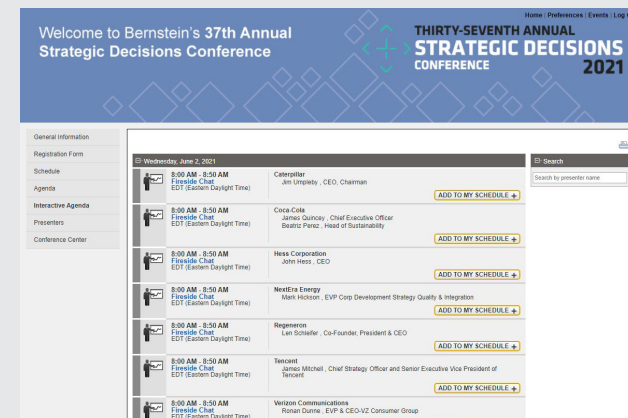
Home | Preferences | Events | Log

Welcome to Bernstein's 37th Annual Strategic Decisions Conference

THIRTY-SEVENTH ANNUAL
STRATEGIC DECISIONS
CONFERENCE
2021

General Information
Registration Form
Schedule
Agenda
Interactive Agenda
Presenters
Conference Center

Wednesday, June 2, 2021

Search
Search by presenter name

8:00 AM - 8:50 AM
Fireside Chat
EDT (Eastern Daylight Time)
Caterpillar
Jim Umpleby , CEO, Chairman
ADD TO MY SCHEDULE +

8:00 AM - 8:50 AM
Fireside Chat
EDT (Eastern Daylight Time)
Coca-Cola
James Quincey , Chief Executive Officer
Beatriz Perez , Head of Sustainability
ADD TO MY SCHEDULE +

8:00 AM - 8:50 AM
Fireside Chat
EDT (Eastern Daylight Time)
Hess Corporation
John Hess , CEO
ADD TO MY SCHEDULE +

8:00 AM - 8:50 AM
Fireside Chat
EDT (Eastern Daylight Time)
NextEra Energy
Mark Hickson , EVP Corp Development Strategy Quality & Integration
ADD TO MY SCHEDULE +

8:00 AM - 8:50 AM
Fireside Chat
EDT (Eastern Daylight Time)
Regeneron
Len Schleifer , Co-Founder, President & CEO
ADD TO MY SCHEDULE +

8:00 AM - 8:50 AM
Fireside Chat
EDT (Eastern Daylight Time)
Tencent
James Mitchell , Chief Strategy Officer and Senior Executive Vice President of Tencent
ADD TO MY SCHEDULE +

8:00 AM - 8:50 AM
Fireside Chat
EDT (Eastern Daylight Time)
Verizon Communications
Ronan Dunne , EVP & CEO-VZ Consumer Group